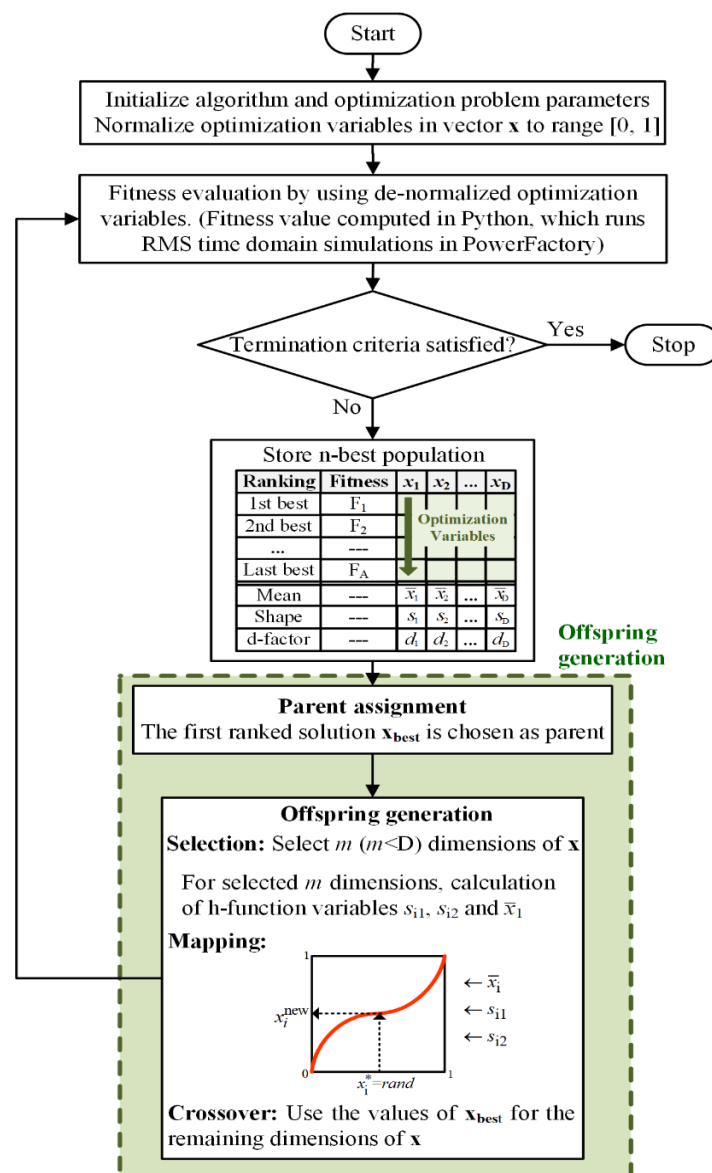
Start

Initialize algorithm and optimization problem parameters
Normalize optimization variables in vector **x** to range [0, 1]

Fitness evaluation by using de-normalized optimization variables. (Fitness value computed in Python, which runs RMS time domain simulations in PowerFactory)

Termination criteria satisfied?

Yes

Stop

No

Store n-best population

| Ranking | Fitness | $x_1$ | $x_2$ | ... | $x_D$ |
|---|---|---|---|---|---|
| 1st best | $F_1$ | | | | |
| 2nd best | $F_2$ | | | | |
| ... | --- | | | | |
| Last best | $F_A$ | | | | |
| Mean | --- | $\bar{x}_1$ | $\bar{x}_2$ | ... | $\bar{x}_D$ |
| Shape | --- | $s_1$ | $s_2$ | ... | $s_D$ |
| d-factor | --- | $d_1$ | $d_2$ | ... | $d_D$ |

Optimization Variables

Offspring generation

Parent assignment
The first ranked solution $\mathbf{x_{best}}$ is chosen as parent

Offspring generation
Selection: Select $m$ ($m$<D) dimensions of **x**

For selected $m$ dimensions, calculation of h-function variables $s_{i1}$, $s_{i2}$ and $\bar{x}_1$

Mapping:

1
$x_i^{new}$
0
$x_i^*=rand$
1
$\leftarrow \bar{x}_i$
$\leftarrow s_{i1}$
$\leftarrow s_{i2}$

Crossover: Use the values of $\mathbf{x_{best}}$ for the remaining dimensions of **x**